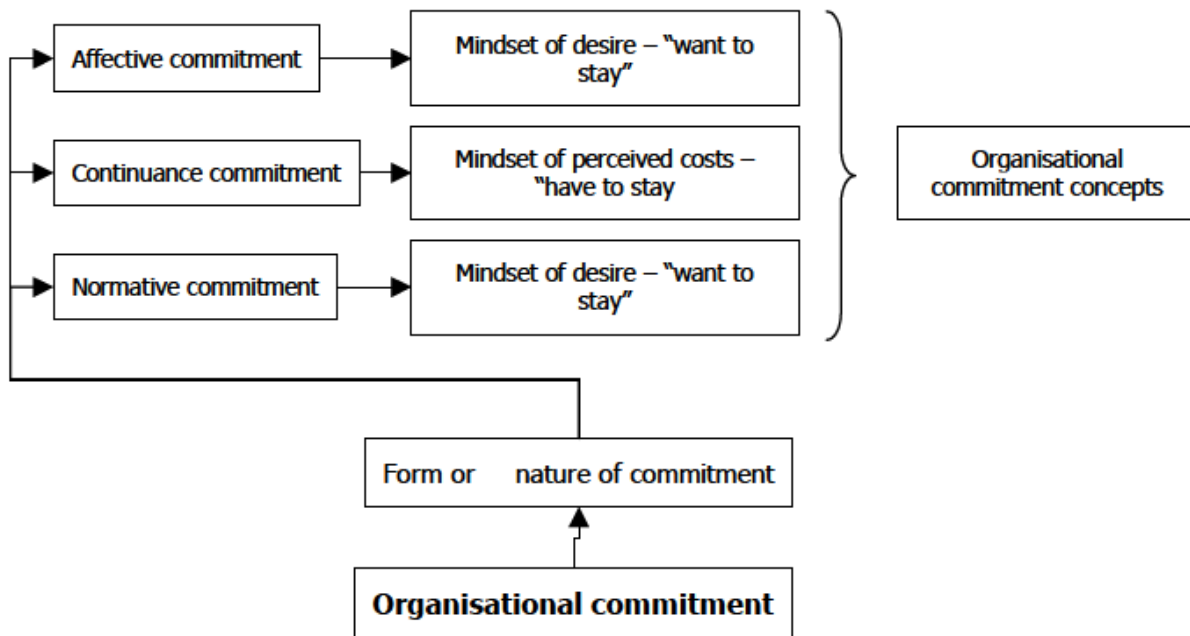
Affective commitment

Mindset of desire – "want to stay"

Continuance commitment

Mindset of perceived costs – "have to stay

Normative commitment

Mindset of desire – "want to stay"

Organisational commitment concepts

Form or nature of commitment

**Organisational commitment**